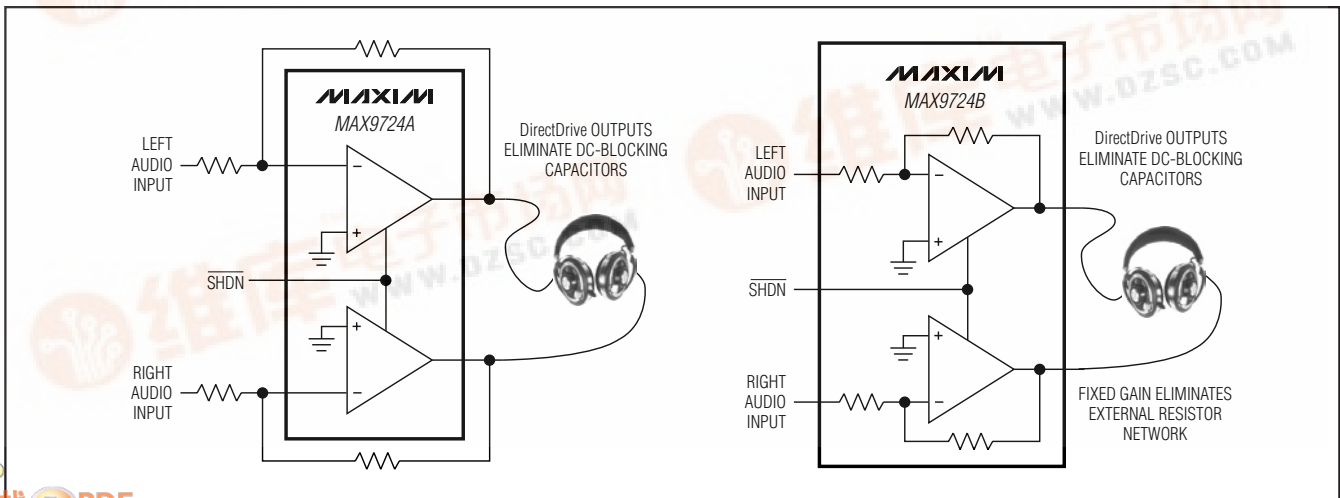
MAXIM
MAX9724A

LEFT AUDIO INPUT

DirectDrive OUTPUTS ELIMINATE DC-BLOCKING CAPACITORS

$-$

$+$

$\overline{SHDN}$

$+$

$-$

RIGHT AUDIO INPUT

MAXIM
MAX9724B

LEFT AUDIO INPUT

DirectDrive OUTPUTS ELIMINATE DC-BLOCKING CAPACITORS

$-$

$+$

$\overline{SHDN}$

$+$

$-$

RIGHT AUDIO INPUT

FIXED GAIN ELIMINATES EXTERNAL RESISTOR NETWORK

WWW.DZSC.COM